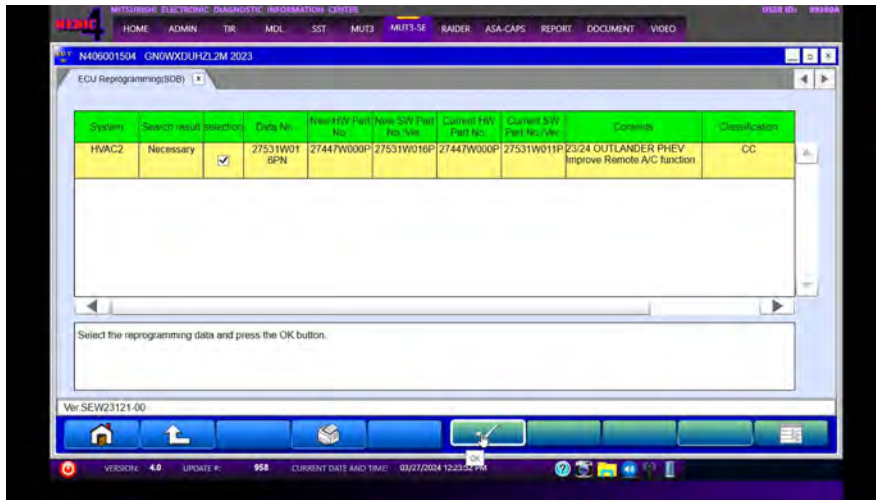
MEDIC 4 MITSUBISHI ELECTRONIC DIAGNOSTIC INFORMATION CENTER

USER ID: 99399A

HOME ADMIN TIR MDL SST MUT3 MUT3-SE RAIDER ASA-CAPS REPORT DOCUMENT VIDEO

N406001504 GN0WXDUHZL2M 2023

ECU Reprogramming(SDB)

| System | Search result | Selection | Data No. | New HW Part No. | New SW Part No./Ver. | Current HW Part No. | Current SW Part No./Ver. | Contents | Classification |
|---|---|---|---|---|---|---|---|---|---|
| HVAC2 | Necessary | ☑ | 27531W016PN | 27447W000P | 27531W016P | 27447W000P | 27531W011P | 23/24 OUTLANDER PHEV Improve Remote A/C function | CC |

Select the reprogramming data and press the OK button.

Ver.SEW23121-00

OK

VERSION: 4.0 UPDATE #: 958 CURRENT DATE AND TIME: 03/27/2024 12:23:52 PM